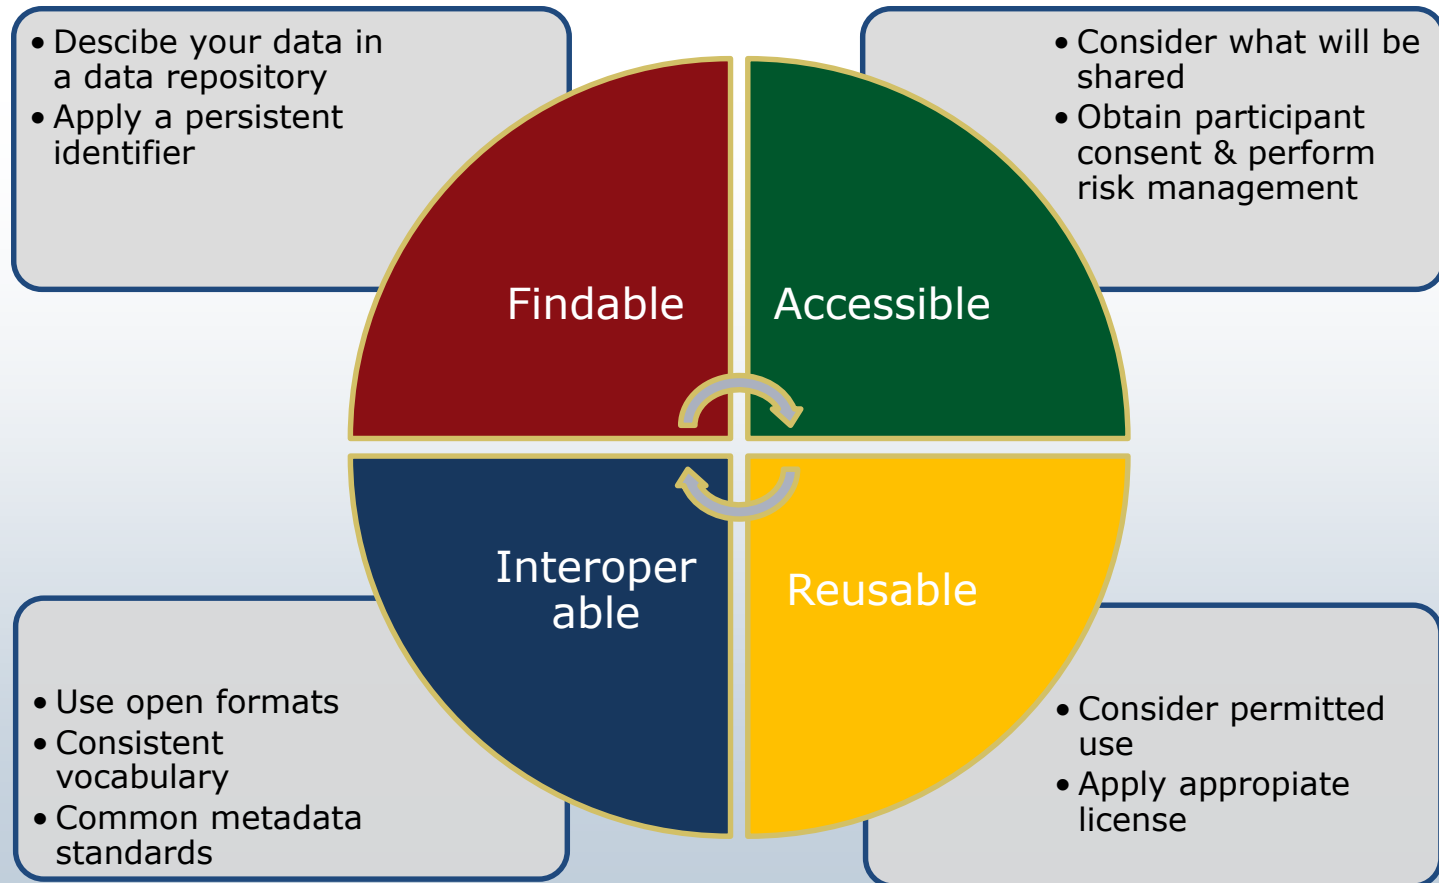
• Descibe your data in a data repository
• Apply a persistent identifier

• Consider what will be shared
• Obtain participant consent & perform risk management

Findable

Accessible

Interoper able

Reusable

• Use open formats
• Consistent vocabulary
• Common metadata standards

• Consider permitted use
• Apply appropiate license